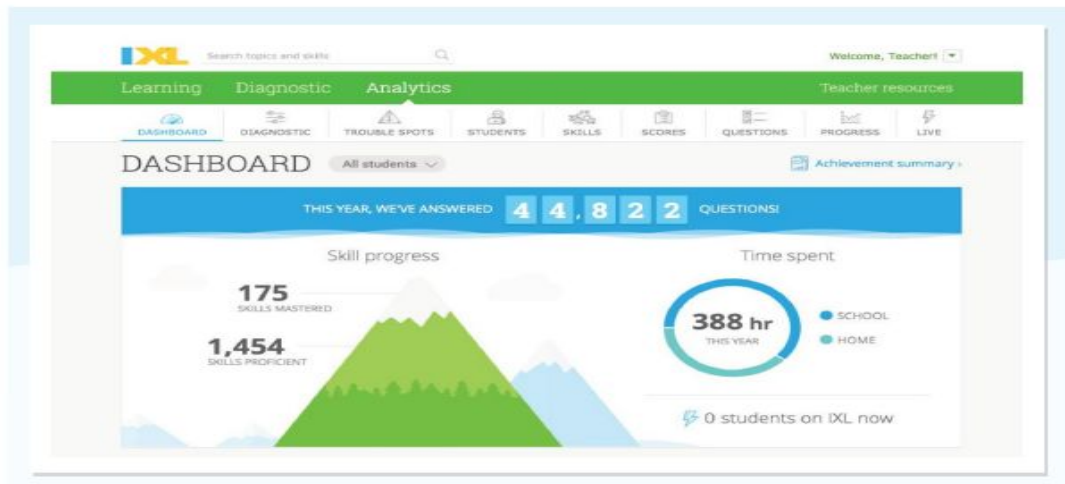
IXL Search topics and skills

Welcome, Teacher!

Learning Diagnostic Analytics Teacher resources

DASHBOARD DIAGNOSTIC TROUBLE SPOTS STUDENTS SKILLS SCORES QUESTIONS PROGRESS LIVE

DASHBOARD All students

Achievement summary ›

THIS YEAR, WE'VE ANSWERED 44,822 QUESTIONS!

Skill progress

175
SKILLS MASTERED

1,454
SKILLS PROFICIENT

Time spent

388 hr
THIS YEAR

SCHOOL
HOME

0 students on IXL now